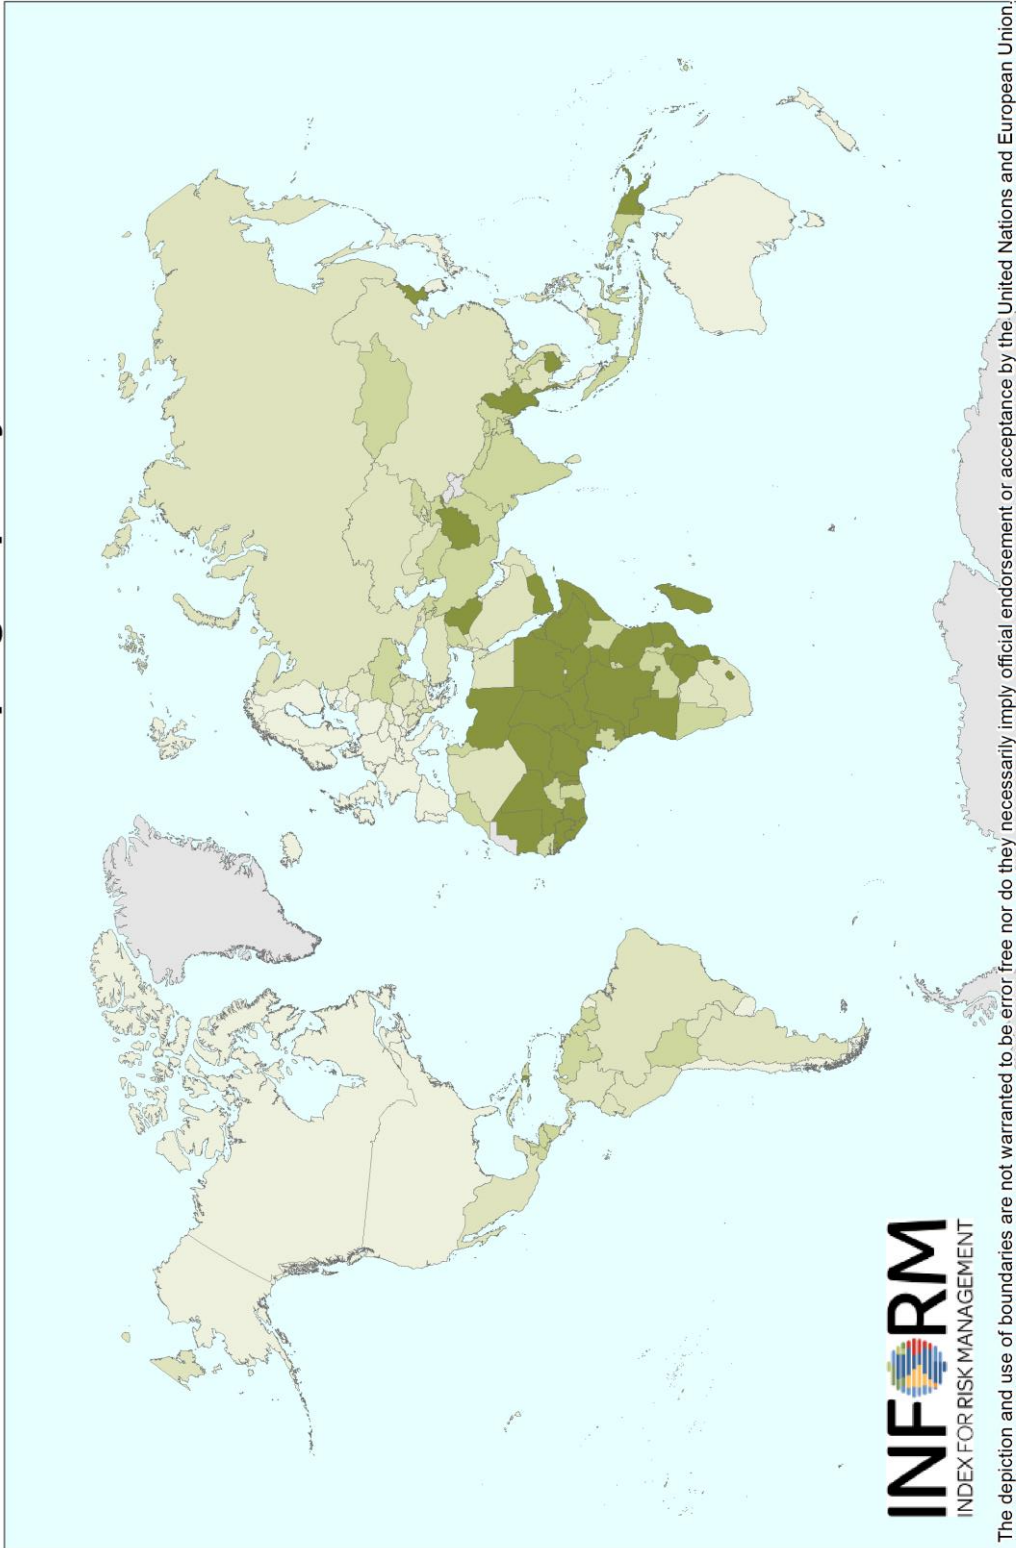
INFORM
INDEX FOR RISK MANAGEMENT

The depiction and use of boundaries are not warranted to be error free nor do they necessarily imply official endorsement or acceptance by the United Nations and European Union.